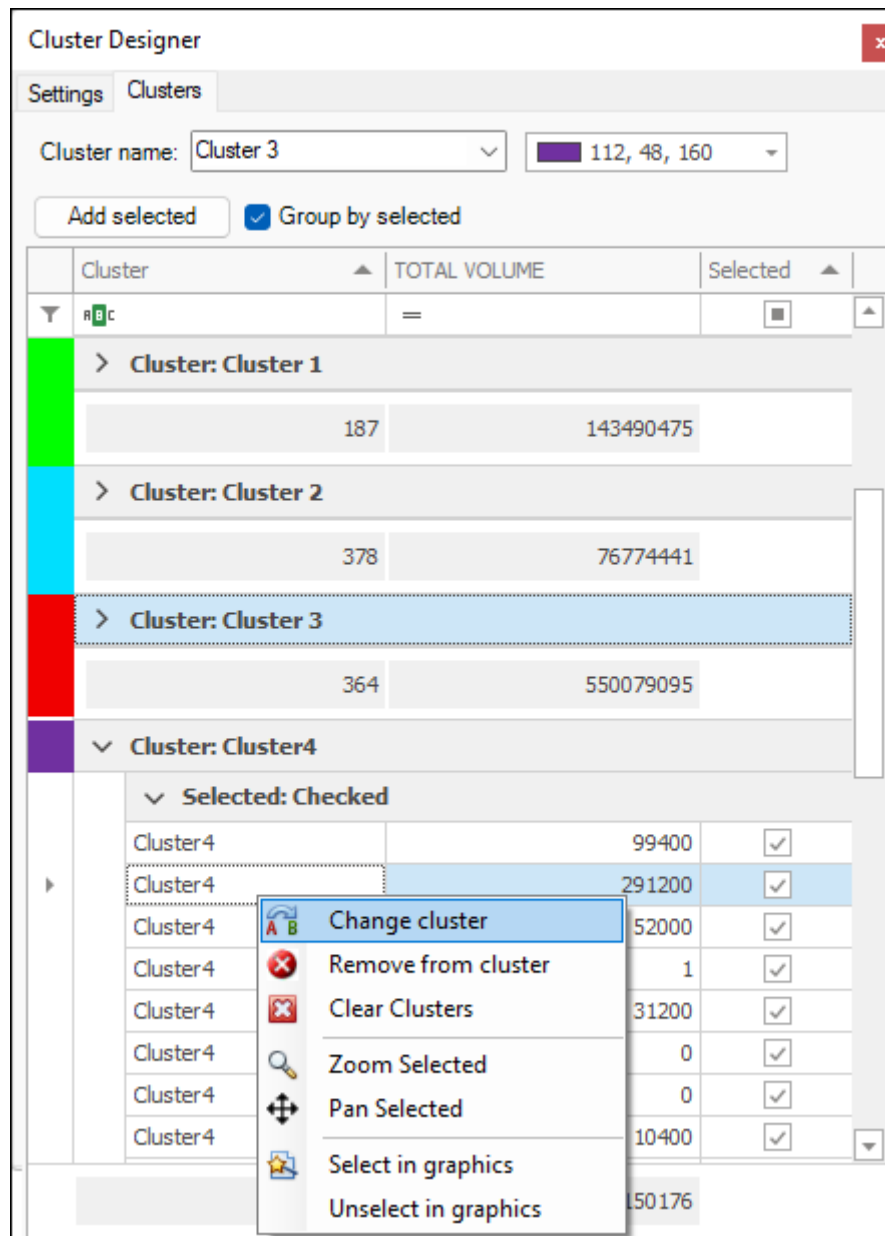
Cluster Designer

Settings Clusters

Cluster name: Cluster 3

112, 48, 160

Add selected

Group by selected

| Cluster | TOTAL VOLUME | Selected |
|---|---|---|
| Cluster: Cluster 1 | | |
| 187 | 143490475 | |
| Cluster: Cluster 2 | | |
| 378 | 76774441 | |
| Cluster: Cluster 3 | | |
| 364 | 550079095 | |
| Cluster: Cluster4 | | |
| Selected: Checked | | |
| Cluster4 | 99400 | |
| Cluster4 | 291200 | |
| Cluster4 | 52000 | |
| Cluster4 | 1 | |
| Cluster4 | 31200 | |
| Cluster4 | 0 | |
| Cluster4 | 0 | |
| Cluster4 | 10400 | |
| | 150176 | |

Change cluster
Remove from cluster
Clear Clusters
Zoom Selected
Pan Selected
Select in graphics
Unselect in graphics